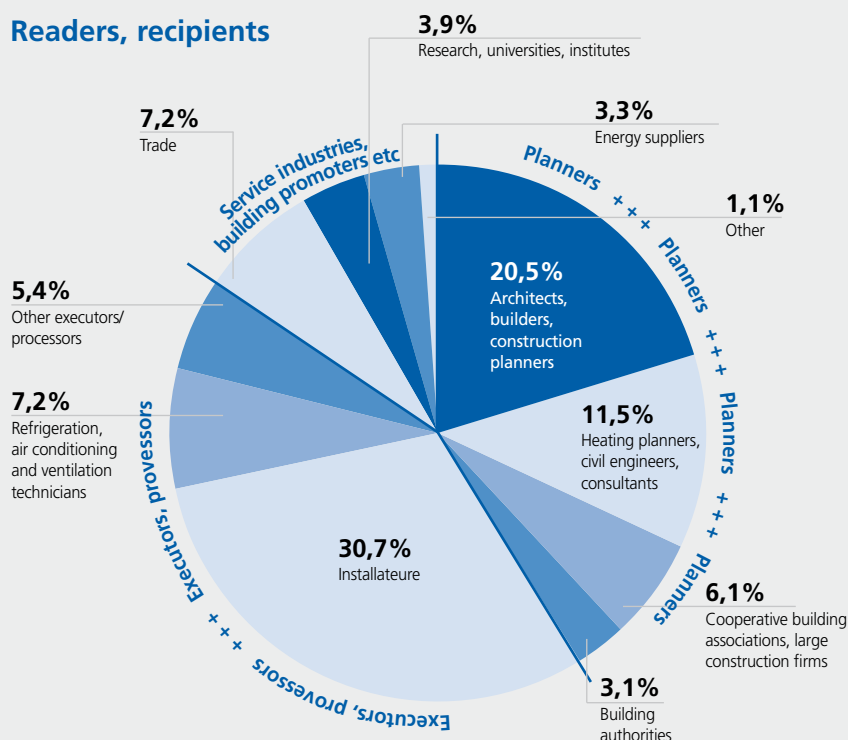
Readers, recipients

3,9%
Research, universities, institutes

7,2%
Trade

3,3%
Energy suppliers

Service industries, building promoters etc

Planners +++ Planners +++ Planners +++ Planners

1,1%
Other

20,5%
Architects, builders, construction planners

5,4%
Other executors/ processors

11,5%
Heating planners, civil engineers, consultants

7,2%
Refrigeration, air conditioning and ventilation technicians

Executors, provessors +++ Executors, provessors

30,7%
Installateure

6,1%
Cooperative building associations, large construction firms

3,1%
Building authorities